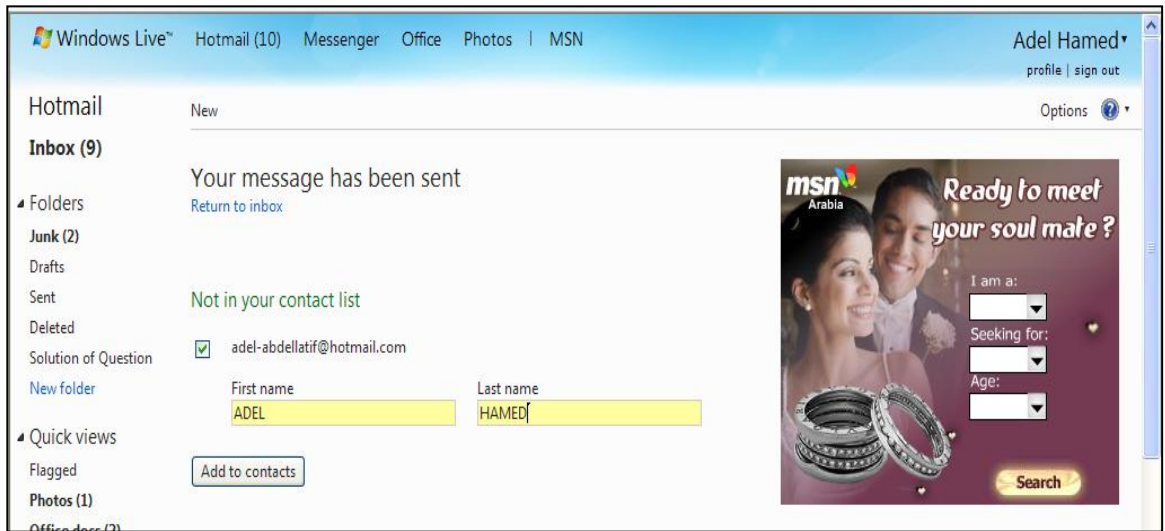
Windows Live™ Hotmail (10) Messenger Office Photos | MSN

Adel Hamed
profile | sign out

Hotmail

New

Options

Inbox (9)

Your message has been sent
Return to inbox

Folders
Junk (2)
Drafts
Sent
Deleted
Solution of Question
New folder

Not in your contact list

adel-abdellatif@hotmail.com

First name
ADEL

Last name
HAMED

Quick views
Flagged
Photos (1)
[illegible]

Add to contacts

msn Arabia

Ready to meet your soul mate ?

I am a:

Seeking for:

Age:

Search